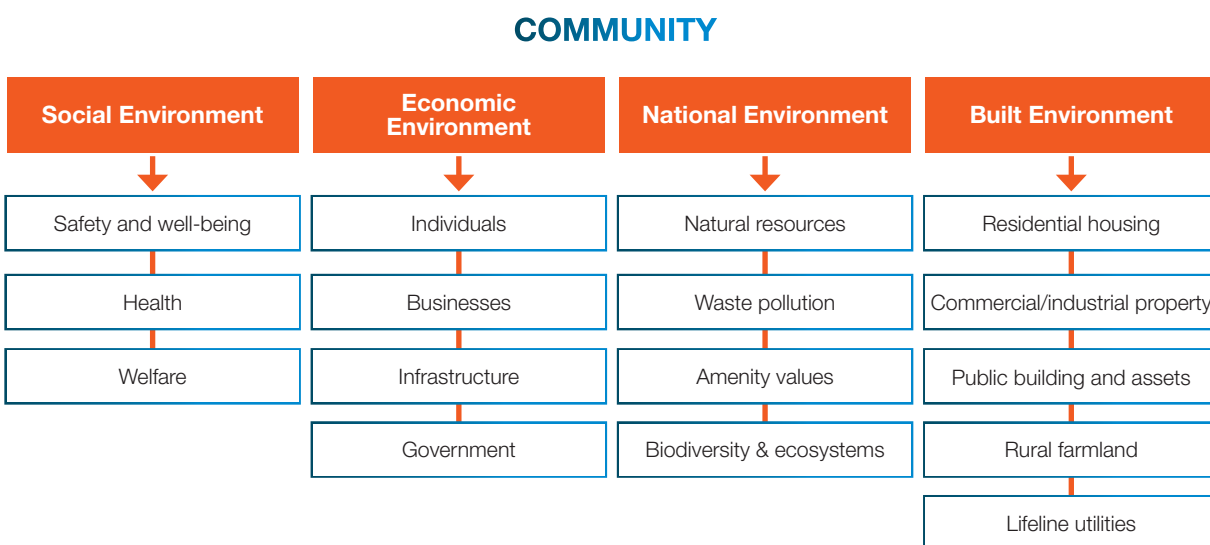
COMMUNITY

Social Environment

Safety and well-being

Health

Welfare

Economic Environment

Individuals

Businesses

Infrastructure

Government

National Environment

Natural resources

Waste pollution

Amenity values

Biodiversity & ecosystems

Built Environment

Residential housing

Commercial/industrial property

Public building and assets

Rural farmland

Lifeline utilities